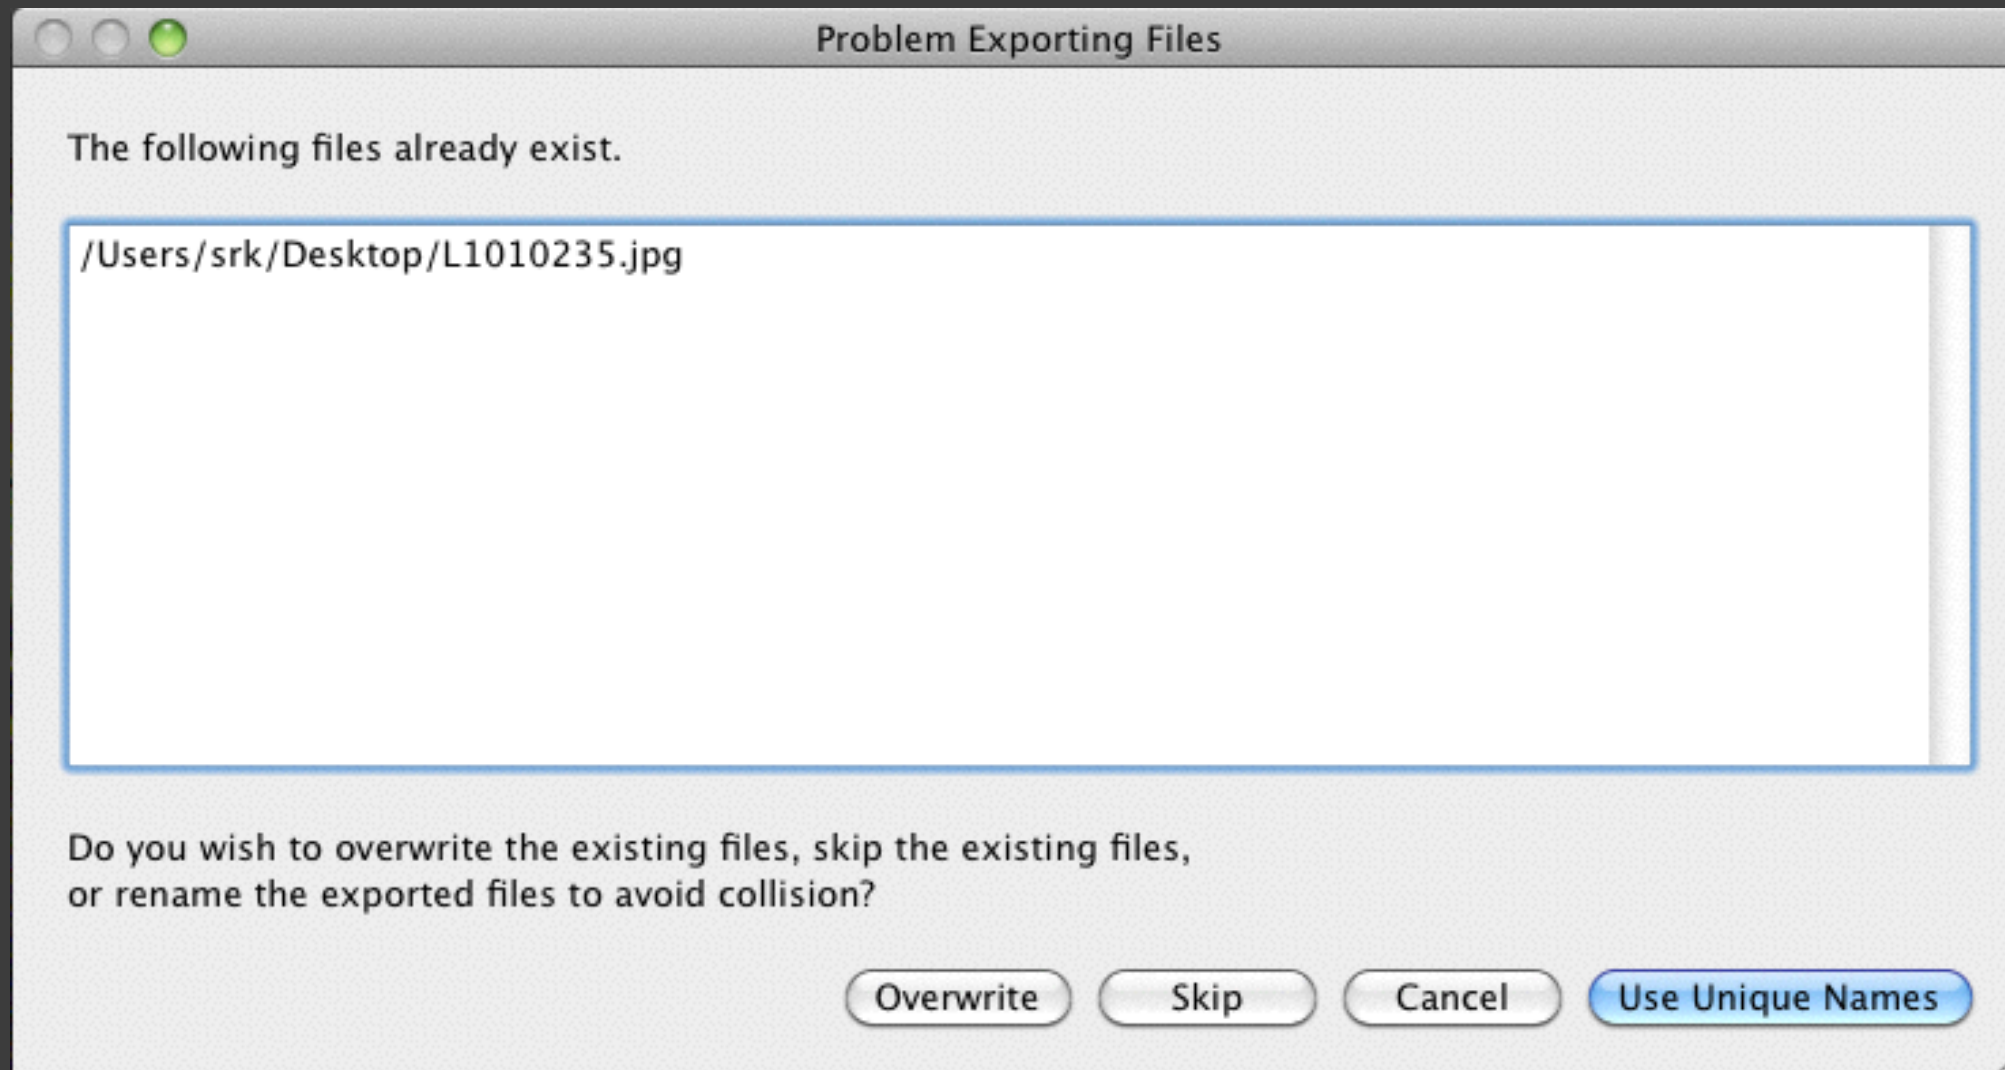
Problem Exporting Files

The following files already exist.

/Users/srk/Desktop/L1010235.jpg

Do you wish to overwrite the existing files, skip the existing files, or rename the exported files to avoid collision?

Overwrite
Skip
Cancel
Use Unique Names